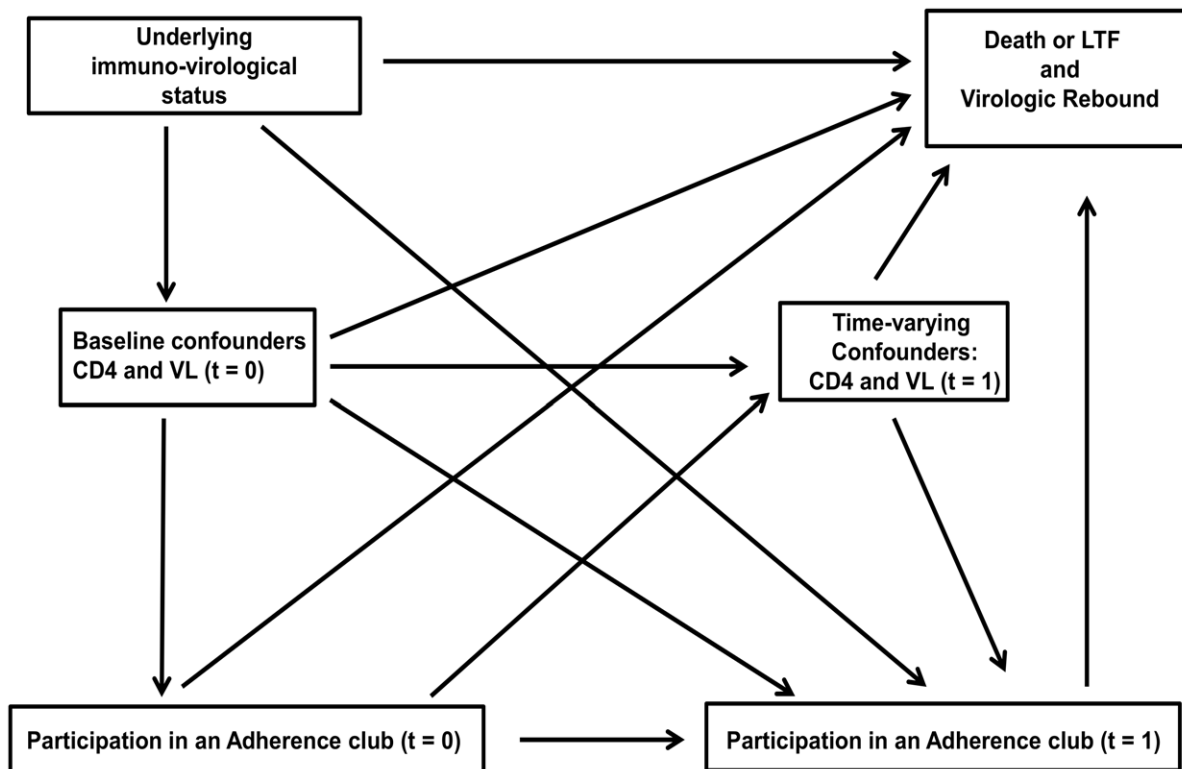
Underlying immuno-virological status

Death or LTF and Virologic Rebound

Baseline confounders CD4 and VL (t = 0)

Time-varying Confounders: CD4 and VL (t = 1)

Participation in an Adherence club (t = 0)

Participation in an Adherence club (t = 1)